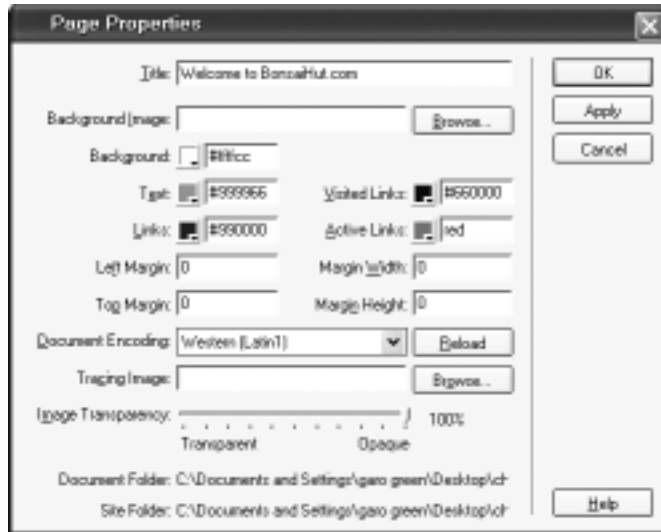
Page Properties

Title: Welcome to BonsaiHut.com

Background Image: Browse...

Background: #ffffcc

Text: #999966 Visited Links: #660000

Links: #990000 Active Links: red

Left Margin: 0 Margin Width: 0

Top Margin: 0 Margin Height: 0

Document Encoding: Western (Latin1) Reload

Tracing Image: Browse...

Image Transparency: 100%

Transparent Opaque

Document Folder: C:\Documents and Settings\garo green\Desktop\ch

Site Folder: C:\Documents and Settings\garo green\Desktop\ch

OK

Apply

Cancel

Help